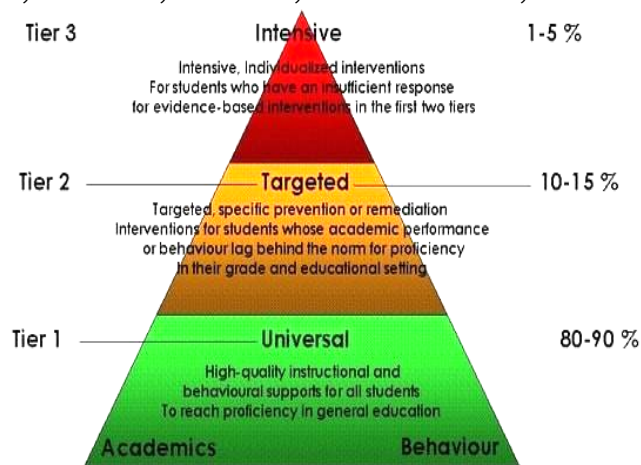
Tier 3

Intensive

1-5 %

Intensive, Individualized interventions
For students who have an insufficient response for evidence-based interventions in the first two tiers

Tier 2

Targeted

10-15 %

Targeted, specific prevention or remediation
Interventions for students whose academic performance or behaviour lag behind the norm for proficiency in their grade and educational setting

Tier 1

Universal

80-90 %

High-quality instructional and behavioural supports for all students
To reach proficiency in general education

Academics

Behaviour